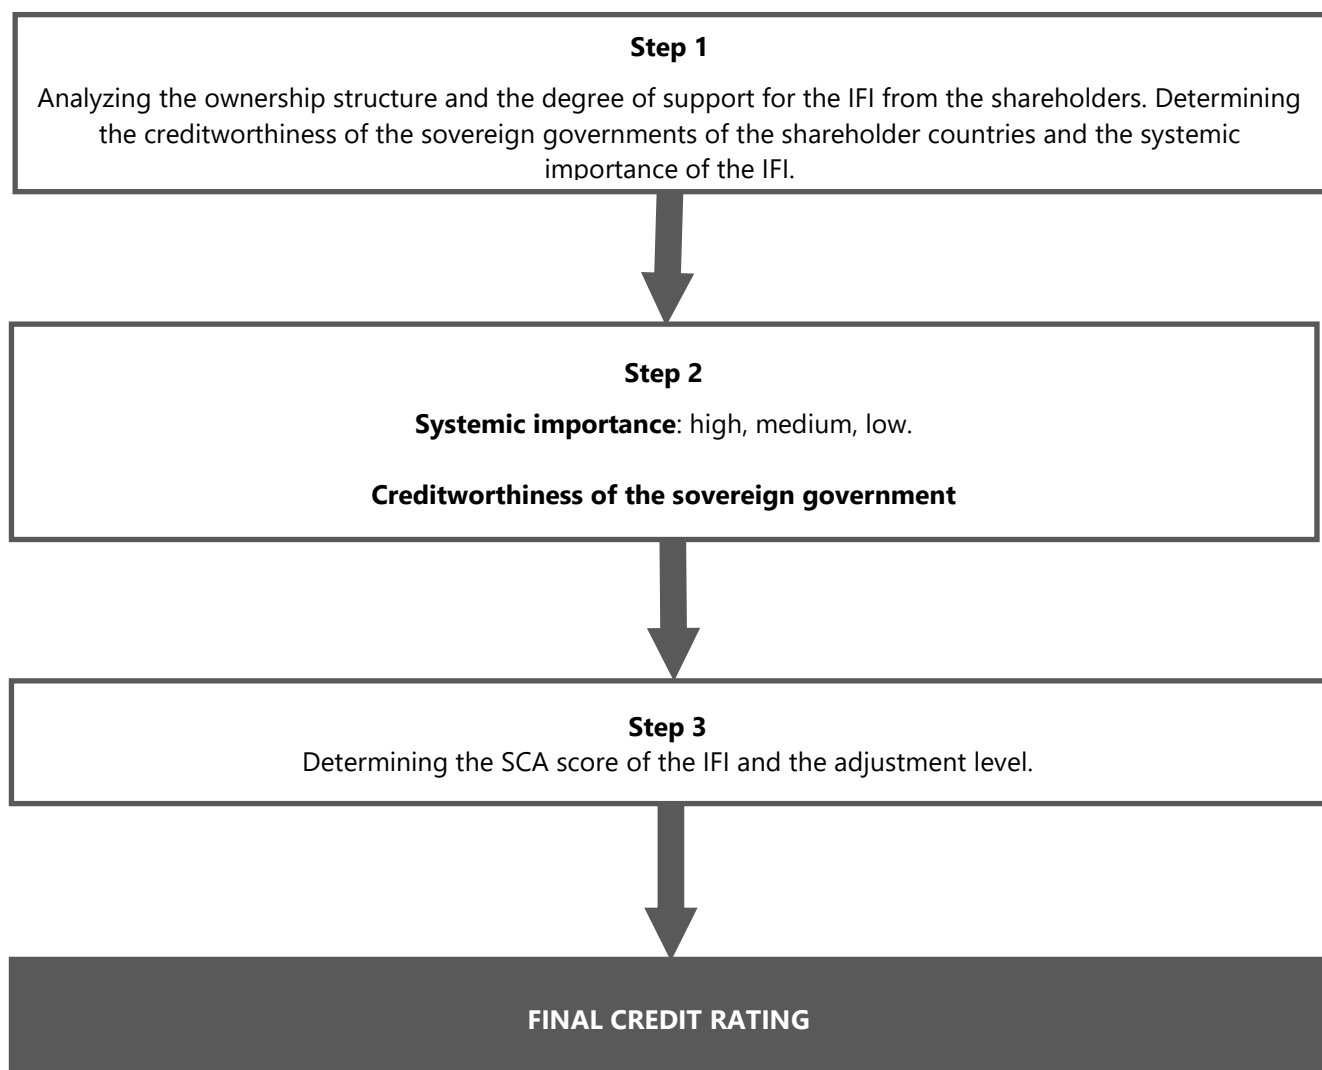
Step 1

Analyzing the ownership structure and the degree of support for the IFI from the shareholders. Determining the creditworthiness of the sovereign governments of the shareholder countries and the systemic importance of the IFI.

Step 2

Systemic importance: high, medium, low.

Creditworthiness of the sovereign government

Step 3

Determining the SCA score of the IFI and the adjustment level.

FINAL CREDIT RATING